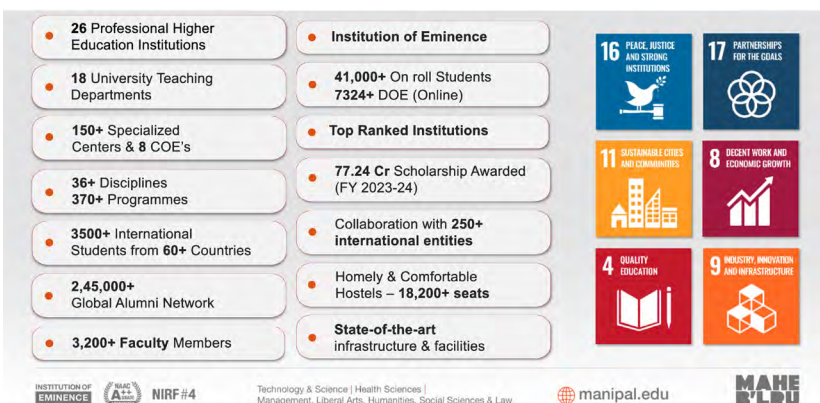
26 Professional Higher Education Institutions

18 University Teaching Departments

150+ Specialized Centers & 8 COE's

36+ Disciplines
370+ Programmes

3500+ International Students from 60+ Countries

2,45,000+ Global Alumni Network

3,200+ Faculty Members

Institution of Eminence

41,000+ On roll Students
7324+ DOE (Online)

Top Ranked Institutions

77.24 Cr Scholarship Awarded (FY 2023-24)

Collaboration with 250+ international entities

Homely & Comfortable Hostels – 18,200+ seats

State-of-the-art infrastructure & facilities

16 PEACE, JUSTICE AND STRONG INSTITUTIONS

17 PARTNERSHIPS FOR THE GOALS

11 SUSTAINABLE CITIES AND COMMUNITIES

8 DECENT WORK AND ECONOMIC GROWTH

4 QUALITY EDUCATION

9 INDUSTRY, INNOVATION AND INFRASTRUCTURE

INSTITUTION OF EMINENCE NAAC A++ NIRF #4

Technology & Science | Health Sciences | Management, Liberal Arts, Humanities, Social Sciences & Law

manipal.edu

MAHE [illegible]